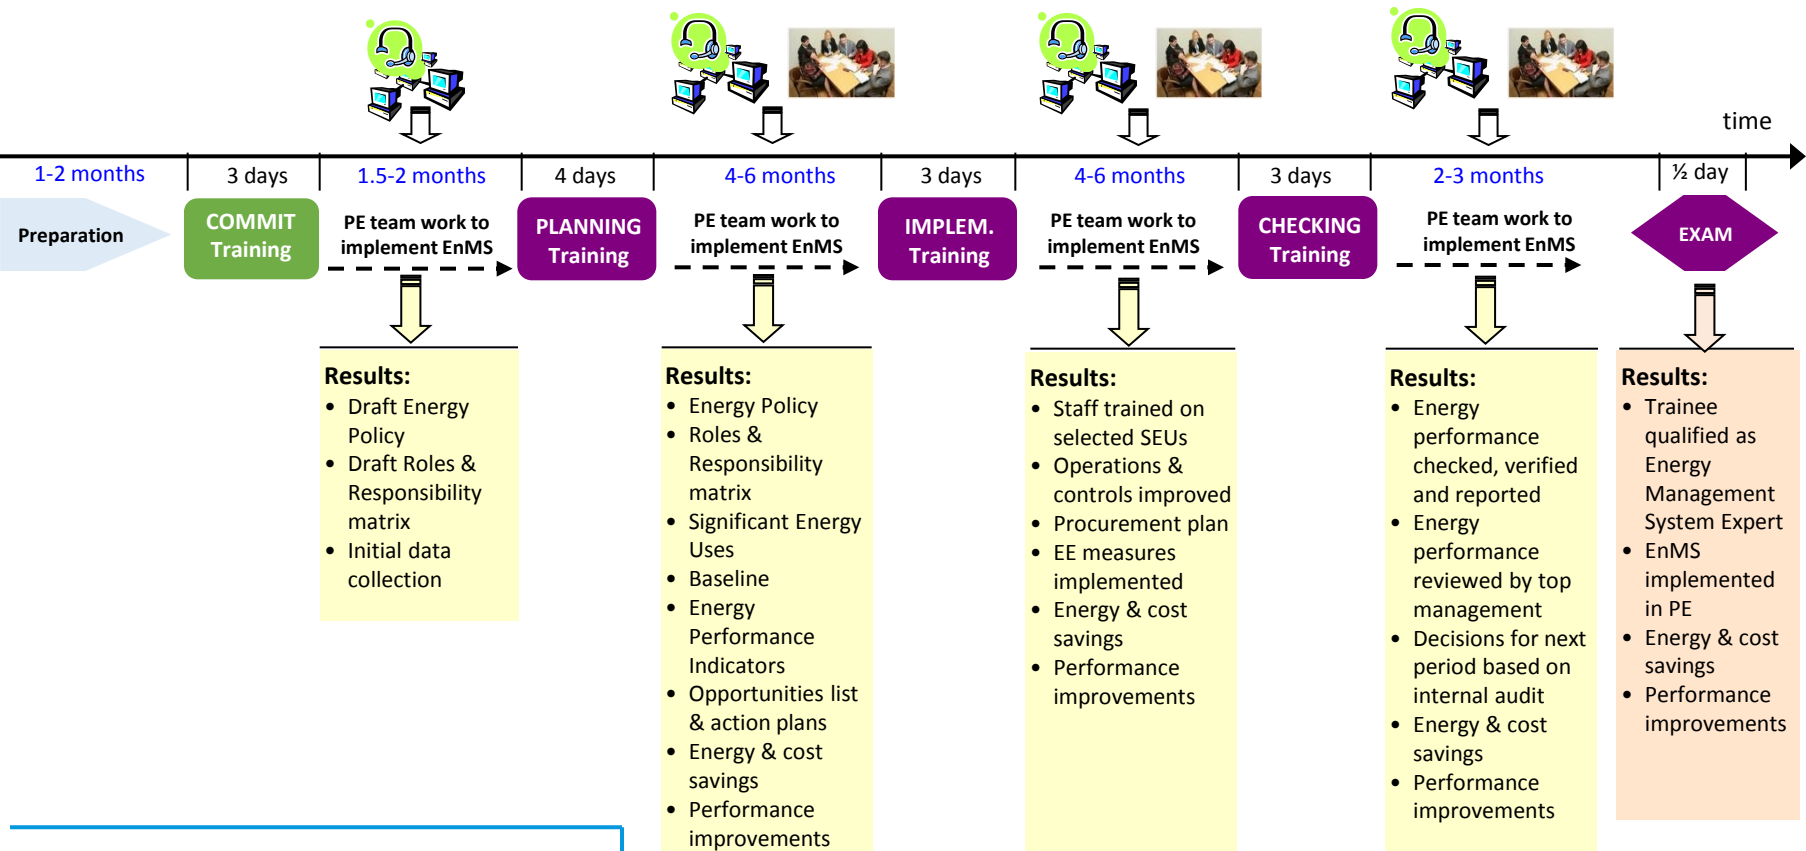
time

1-2 months | 3 days | 1.5-2 months | 4 days | 4-6 months | 3 days | 4-6 months | 3 days | 2-3 months | ½ day

Preparation

COMMIT Training

PE team work to implement EnMS

PLANNING Training

PE team work to implement EnMS

IMPLEM. Training

PE team work to implement EnMS

CHECKING Training

PE team work to implement EnMS

EXAM

Results:
- Draft Energy Policy
- Draft Roles & Responsibility matrix
- Initial data collection

Results:
- Energy Policy
- Roles & Responsibility matrix
- Significant Energy Uses
- Baseline
- Energy Performance Indicators
- Opportunities list & action plans
- Energy & cost savings
- Performance improvements

Results:
- Staff trained on selected SEUs
- Operations & controls improved
- Procurement plan
- EE measures implemented
- Energy & cost savings
- Performance improvements

Results:
- Energy performance checked, verified and reported
- Energy performance reviewed by top management
- Decisions for next period based on internal audit
- Energy & cost savings
- Performance improvements

Results:
- Trainee qualified as Energy Management System Expert
- EnMS implemented in PE
- Energy & cost savings
- Performance improvements